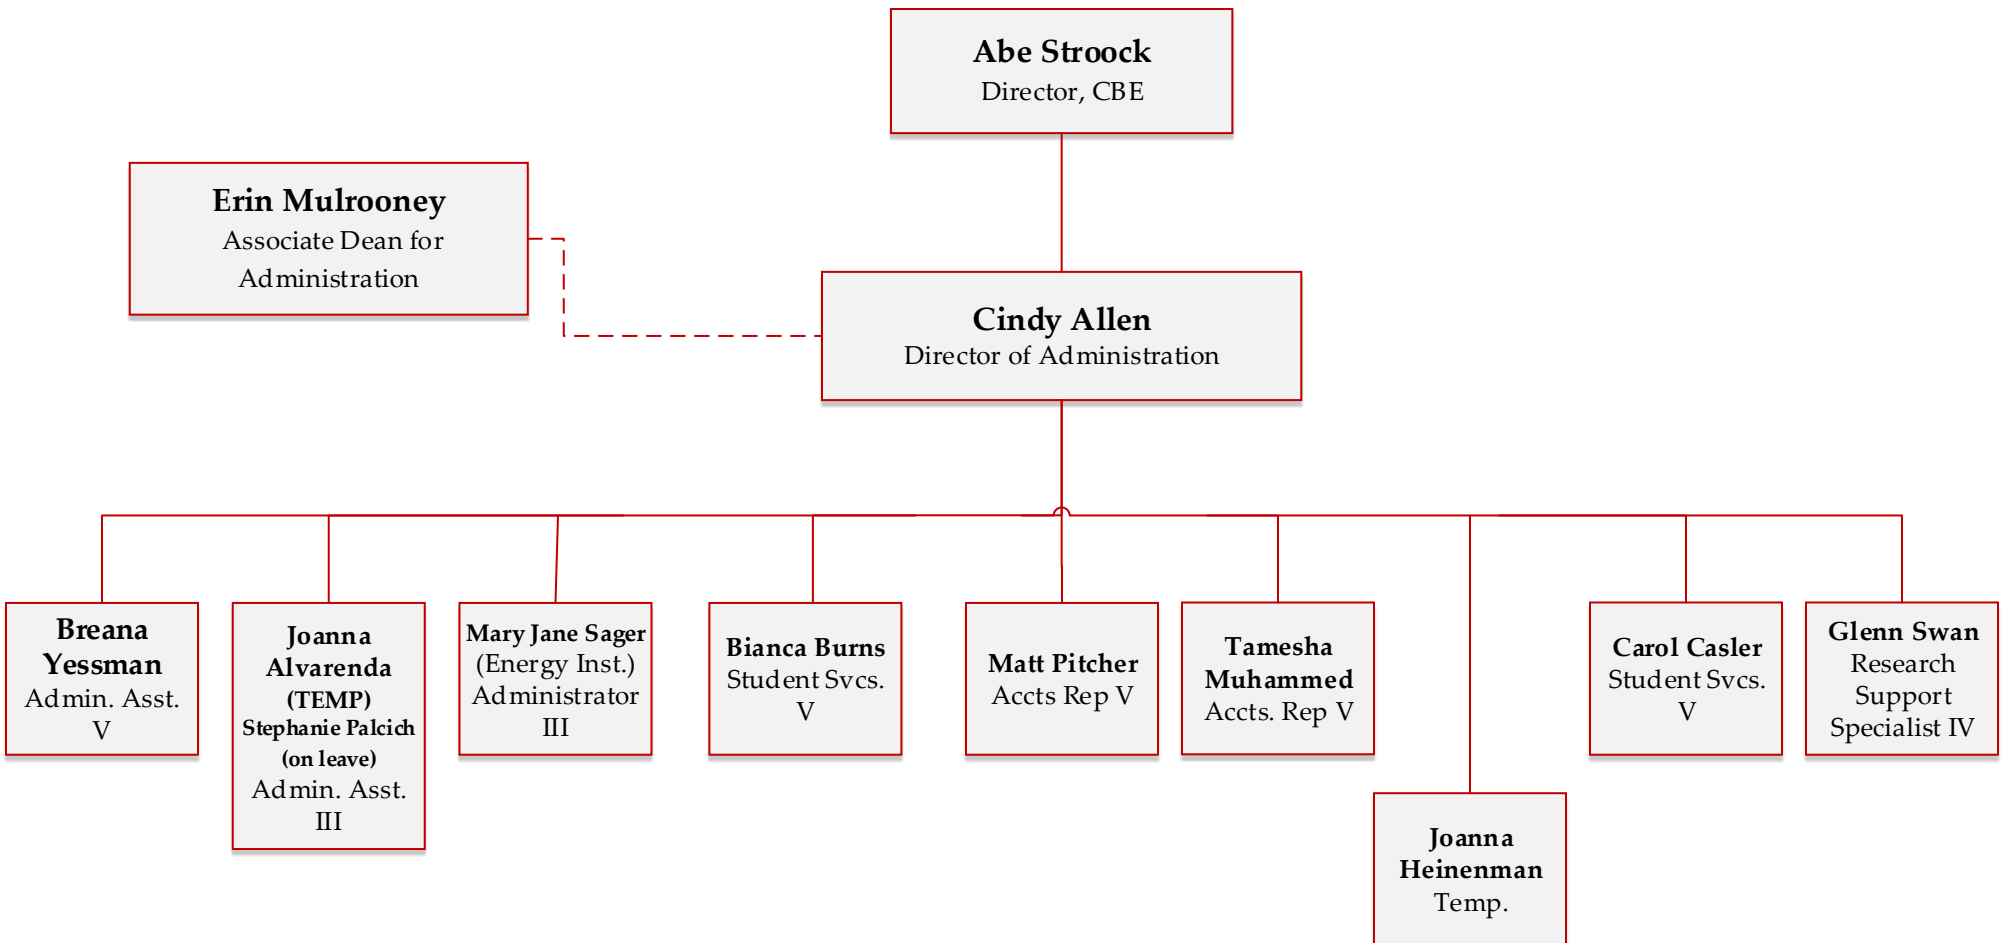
Abe Stroock
Director, CBE

Erin Mulrooney
Associate Dean for Administration

Cindy Allen
Director of Administration

Breana Yessman
Admin. Asst. V

Joanna Alvarenda (TEMP)
Stephanie Palcich (on leave)
Admin. Asst. III

Mary Jane Sager
(Energy Inst.)
Administrator III

Bianca Burns
Student Svcs. V

Matt Pitcher
Accts Rep V

Tamesha Muhammed
Accts. Rep V

Joanna Heinenman
Temp.

Carol Casler
Student Svcs. V

Glenn Swan
Research Support Specialist IV